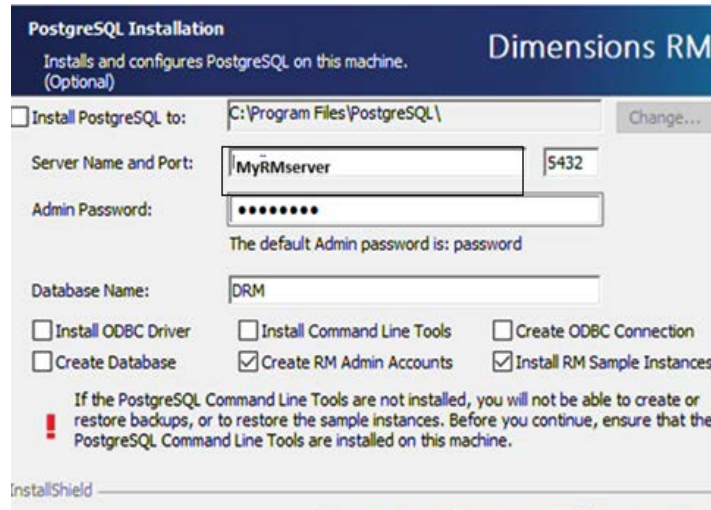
PostgreSQL Installation

Installs and configures PostgreSQL on this machine. (Optional)

Dimensions RM

Install PostgreSQL to: C:\Program Files\PostgreSQL\ Change...

Server Name and Port: MyRMserver 5432

Admin Password: ●●●●●●●●●

The default Admin password is: password

Database Name: DRM

Install ODBC Driver

Install Command Line Tools

Create ODBC Connection

Create Database

Create RM Admin Accounts

Install RM Sample Instances

If the PostgreSQL Command Line Tools are not installed, you will not be able to create or restore backups, or to restore the sample instances. Before you continue, ensure that the PostgreSQL Command Line Tools are installed on this machine.

InstallShield